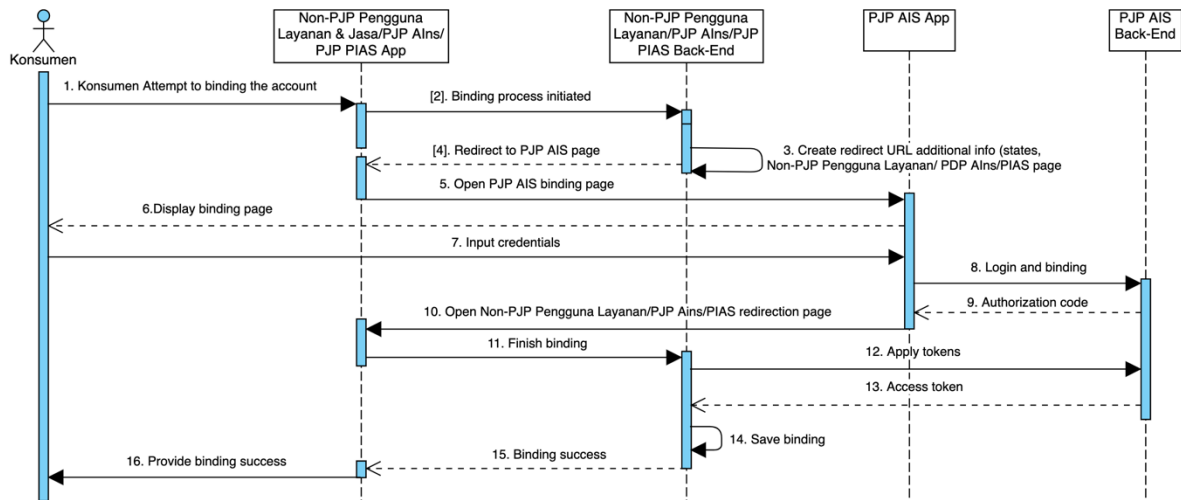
Konsumen

Non-PJP Pengguna Layanan & Jasa/PJP AIns/ PJP PIAS App

Non-PJP Pengguna Layanan/PJP AIns/PJP PIAS Back-End

PJP AIS App

PJP AIS Back-End

1. Konsumen Attempt to binding the account

[2]. Binding process initiated

3. Create redirect URL additional info (states, Non-PJP Pengguna Layanan/ PDP AIns/PIAS page

[4]. Redirect to PJP AIS page

5. Open PJP AIS binding page

6.Display binding page

7. Input credentials

8. Login and binding

9. Authorization code

10. Open Non-PJP Pengguna Layanan/PJP Ains/PIAS redirection page

11. Finish binding

12. Apply tokens

13. Access token

14. Save binding

15. Binding success

16. Provide binding success